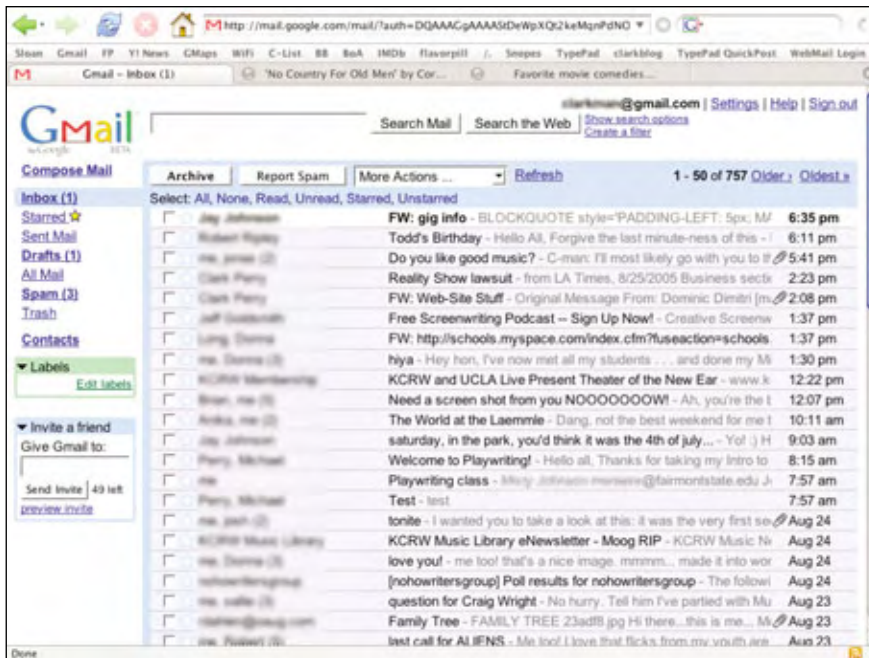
http://mail.google.com/mail/?auth=DQAAAGgAAAAStDeWpXQt2keMqnPdNO

Sloan Gmail FP Y! News GMaps WiFi C-List BB BoA IMDb Flavorpill /. Snopes TypePad clarkblog TypePad QuickPost WebMail Login

Gmail - Inbox (1) 'No Country For Old Men' by Cor... Favorite movie comedies...

Gmail by Google BETA

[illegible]@gmail.com | Settings | Help | Sign out

Search Mail Search the Web Show search options Create a filter

Compose Mail

Inbox (1)
Starred
Sent Mail
Drafts (1)
All Mail
Spam (3)
Trash

Contacts

Labels
Edit labels

Invite a friend
Give Gmail to:
Send Invite 49 left
preview invite

Archive Report Spam More Actions ... Refresh 1 - 50 of 757 Older › Oldest »

Select: All, None, Read, Unread, Starred, Unstarred

| | | |
|---|---|---|
| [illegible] | FW: gig info - BLOCKQUOTE style="PADDING-LEFT: 5px; M/ | 6:35 pm |
| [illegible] | Todd's Birthday - Hello All, Forgive the last minute-ness of this - | 6:11 pm |
| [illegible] | Do you like good music? - C-man: I'll most likely go with you to t | 5:41 pm |
| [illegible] | Reality Show lawsuit - from LA Times, 8/25/2005 Business secti | 2:23 pm |
| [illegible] | FW: Web-Site Stuff - Original Message From: Dominic Dimitri [m | 2:08 pm |
| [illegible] | Free Screenwriting Podcast -- Sign Up Now! - Creative Screenw | 1:37 pm |
| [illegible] | FW: http://schools.myspace.com/index.cfm?fuseaction=schools | 1:37 pm |
| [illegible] | hiya - Hey hon, I've now met all my students . . . and done my Mi | 1:30 pm |
| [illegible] | KCRW and UCLA Live Present Theater of the New Ear - www.k | 12:22 pm |
| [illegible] | Need a screen shot from you NOOOOOOOW! - Ah, you're the t | 12:07 pm |
| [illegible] | The World at the Laemmle - Dang, not the best weekend for me t | 10:11 am |
| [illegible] | saturday, in the park, you'd think it was the 4th of july... - Yo! :) H | 9:03 am |
| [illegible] | Welcome to Playwriting! - Hello all, Thanks for taking my Intro to | 8:15 am |
| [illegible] | Playwriting class - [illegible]@fairmontstate.edu J | 7:57 am |
| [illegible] | Test - test | 7:57 am |
| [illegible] | tonite - I wanted you to take a look at this: it was the very first se | Aug 24 |
| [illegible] | KCRW Music Library eNewsletter - Moog RIP - KCRW Music Ne | Aug 24 |
| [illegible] | love you! - me too! that's a nice image. mmmm... made it into wor | Aug 24 |
| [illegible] | [nohowritersgroup] Poll results for nohowritersgroup - The followi | Aug 24 |
| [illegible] | question for Craig Wright - No hurry. Tell him I've partied with Mu | Aug 23 |
| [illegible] | Family Tree - FAMILY TREE 23adf8.jpg Hi there...this is me... M | Aug 23 |
| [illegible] | last call for ALIENS - Me too! I love that flicks from my youth are | Aug 23 |

Done